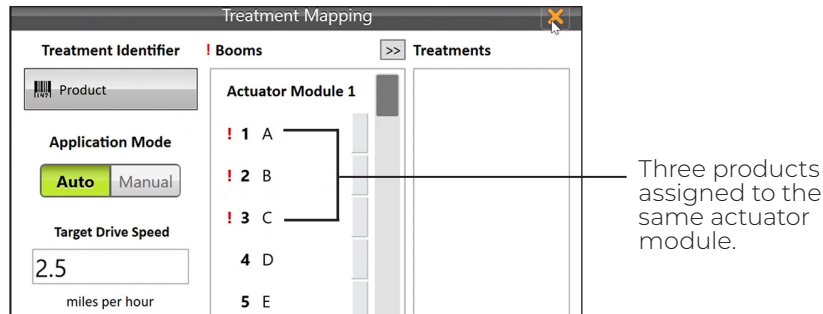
Treatment Mapping

Treatment Identifier

Product

Application Mode

Auto Manual

Target Drive Speed

2.5

miles per hour

! Booms

>>

Actuator Module 1

! 1 A

! 2 B

! 3 C

4 D

5 E

Treatments

Three products assigned to the same actuator module.